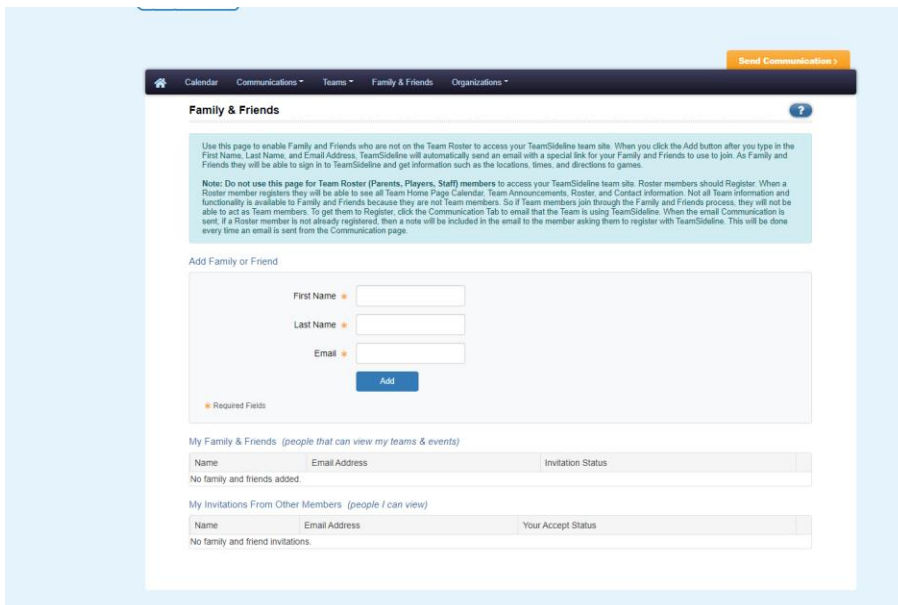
Send Communication ›

Calendar Communications ▾ Teams ▾ Family & Friends Organizations ▾

Family & Friends

?

Use this page to enable Family and Friends who are not on the Team Roster to access your TeamSideline team site. When you click the Add button after you type in the First Name, Last Name, and Email Address, TeamSideline will automatically send an email with a special link for your Family and Friends to use to join. As Family and Friends they will be able to sign in to TeamSideline and get information such as the locations, times, and directions to games.

Note: Do not use this page for Team Roster (Parents, Players, Staff) members to access your TeamSideline team site. Roster members should Register. When a Roster member registers they will be able to see all Team Home Page Calendar, Team Announcements, Roster, and Contact information. Not all Team information and functionality is available to Family and Friends because they are not Team members. So if Team members join through the Family and Friends process, they will not be able to act as Team members. To get them to Register, click the Communication Tab to email that the Team is using TeamSideline. When the email Communication is sent, if a Roster member is not already registered, then a note will be included in the email to the member asking them to register with TeamSideline. This will be done every time an email is sent from the Communication page.

Add Family or Friend

First Name *

Last Name *

Email *

Add

* Required Fields

My Family & Friends (people that can view my teams & events)

| Name | Email Address | Invitation Status |
|---|---|---|
| No family and friends added. | | |

My Invitations From Other Members (people I can view)

| Name | Email Address | Your Accept Status |
|---|---|---|
| No family and friend invitations. | | |